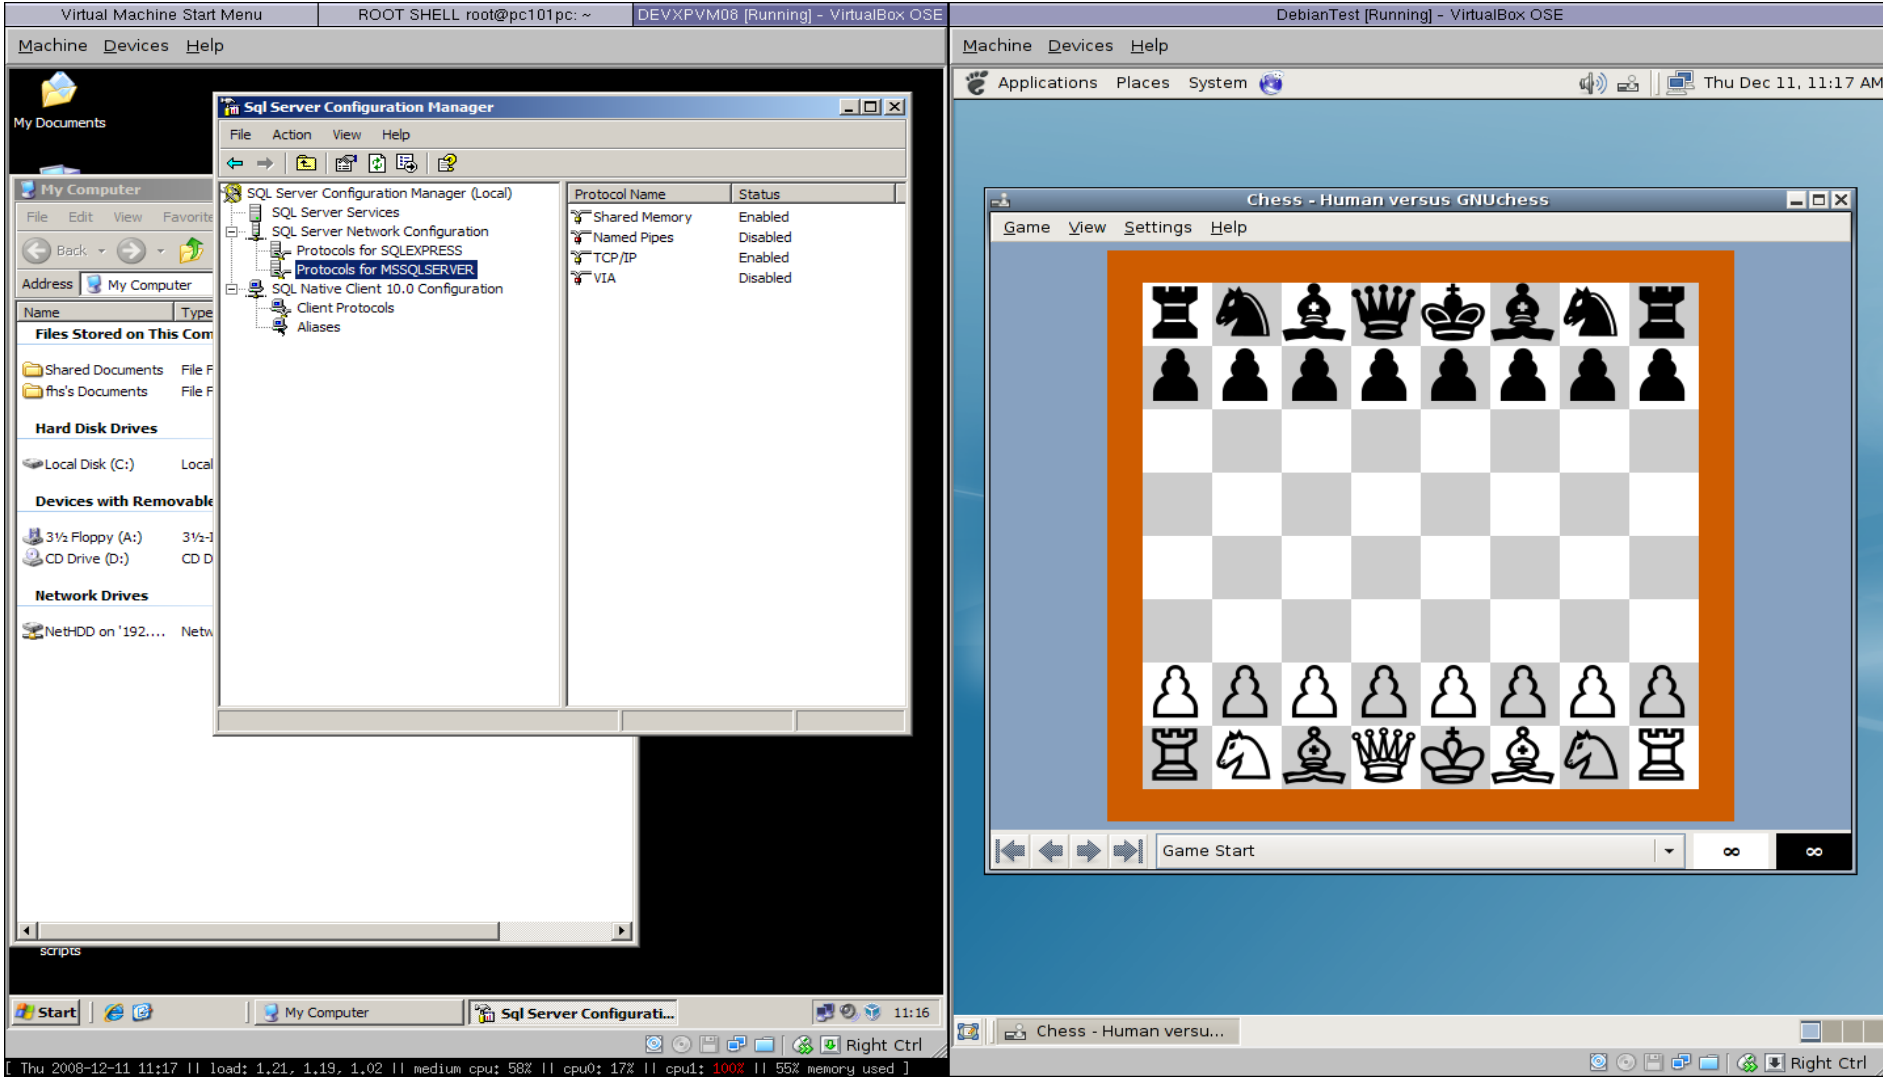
Virtual Machine Start Menu | ROOT SHELL root@pc101pc: ~ | DEVXPVM08 [Running] - VirtualBox OSE | DebianTest [Running] - VirtualBox OSE

Machine Devices Help

My Documents

My Computer
File Edit View Favorite
Back
Address My Computer
Name Type
Files Stored on This Com
Shared Documents File F
fhs's Documents File F
Hard Disk Drives
Local Disk (C:) Local
Devices with Removable
3½ Floppy (A:) 3½-I
CD Drive (D:) CD D
Network Drives
NetHDD on '192.... Netw

scripts

Sql Server Configuration Manager
File Action View Help
SQL Server Configuration Manager (Local)
SQL Server Services
SQL Server Network Configuration
Protocols for SQLEXPRESS
Protocols for MSSQLSERVER
SQL Native Client 10.0 Configuration
Client Protocols
Aliases

| Protocol Name | Status |
|---|---|
| Shared Memory | Enabled |
| Named Pipes | Disabled |
| TCP/IP | Enabled |
| VIA | Disabled |

Start | My Computer | Sql Server Configurati... 11:16
Right Ctrl

[ Thu 2008-12-11 11:17 || load: 1.21, 1.19, 1.02 || medium cpu: 58% || cpu0: 17% || cpu1: 100% || 55% memory used ]

Machine Devices Help
Applications Places System Thu Dec 11, 11:17 AM

Chess - Human versus GNUchess
Game View Settings Help
Game Start
∞ ∞

Chess - Human versu...
Right Ctrl